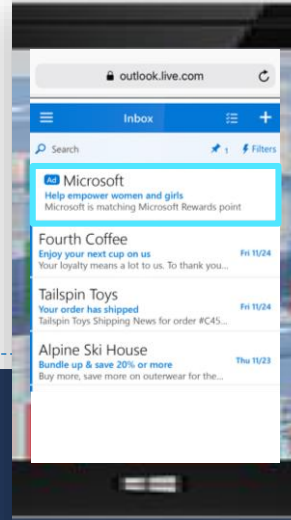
outlook.live.com

Inbox

Search

1

Filters

Ad Microsoft
Help empower women and girls
Microsoft is matching Microsoft Rewards point

Fourth Coffee
Enjoy your next cup on us
Your loyalty means a lot to us. To thank you...
Fri 11/24

Tailspin Toys
Your order has shipped
Tailspin Toys Shipping News for order #C45...
Fri 11/24

Alpine Ski House
Bundle up & save 20% or more
Buy more, save more on outerwear for the...
Thu 11/23